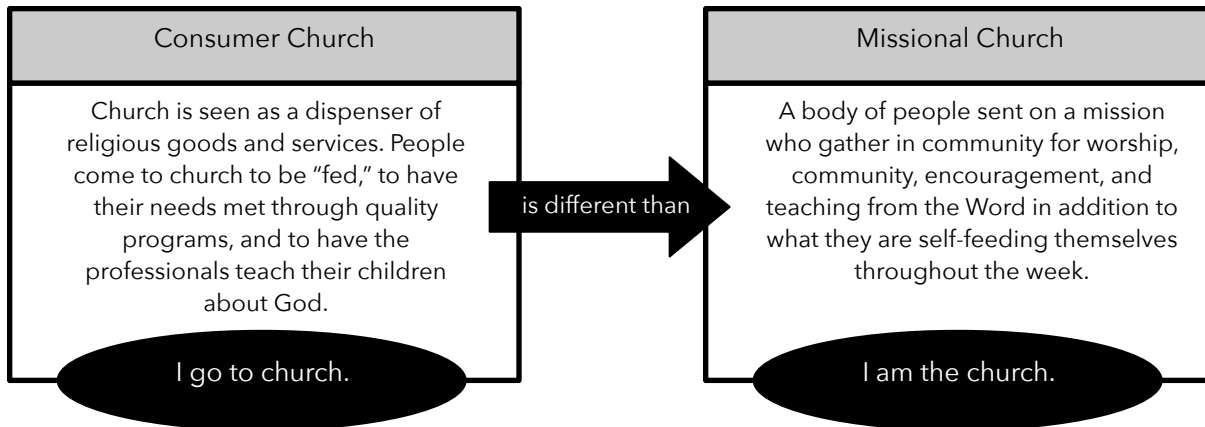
Consumer Church

Church is seen as a dispenser of religious goods and services. People come to church to be "fed," to have their needs met through quality programs, and to have the professionals teach their children about God.

I go to church.

is different than

Missional Church

A body of people sent on a mission who gather in community for worship, community, encouragement, and teaching from the Word in addition to what they are self-feeding themselves throughout the week.

I am the church.